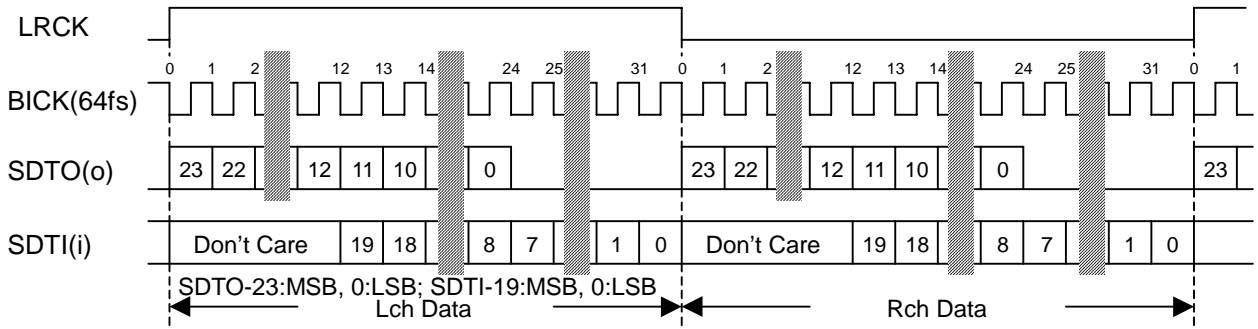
LRCK

0 1 2 12 13 14 24 25 31 0 1 2 12 13 14 24 25 31 0 1

BICK(64fs)

SDTO(o)

23 22 12 11 10 0 23 22 12 11 10 0 23

SDTI(i)

Don't Care 19 18 8 7 1 0 Don't Care 19 18 8 7 1 0

SDTO-23:MSB, 0:LSB; SDTI-19:MSB, 0:LSB

Lch Data

Rch Data